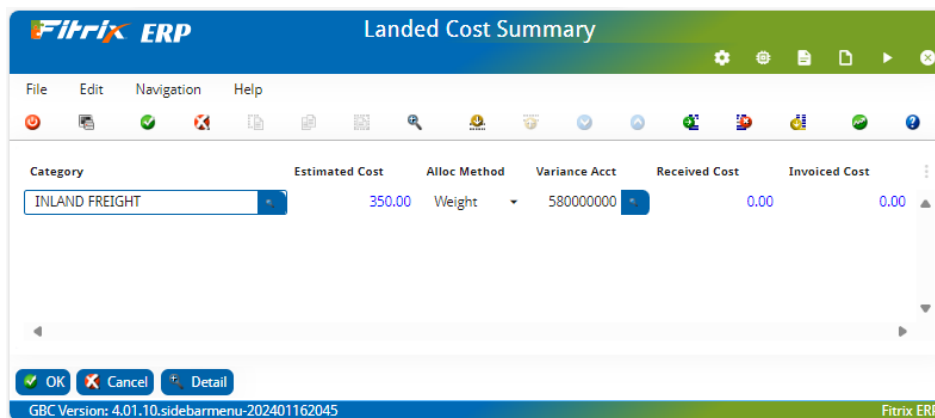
Fitrix ERP

Landed Cost Summary

File Edit Navigation Help

| Category | Estimated Cost | Alloc Method | Variance Acct | Received Cost | Invoiced Cost |
|---|---|---|---|---|---|
| INLAND FREIGHT | 350.00 | Weight | 580000000 | 0.00 | 0.00 |

OK Cancel Detail

GBC Version: 4.01.10.sidebarmenu-202401162045

Fitrix ERP